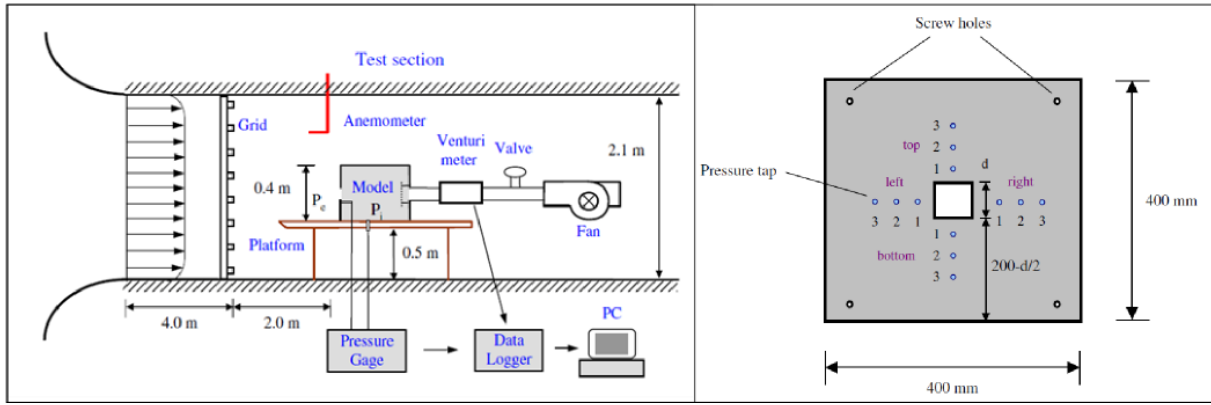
Test section

Grid

Anemometer

Venturi meter

Valve

2.1 m

0.4 m

$P_e$

Model

$P_i$

Platform

0.5 m

Fan

4.0 m

2.0 m

Pressure Gage

Data Logger

PC

Screw holes

Pressure tap

3
2
1

top

left

right

d

3 2 1

1 2 3

1
2
3

bottom

200-d/2

400 mm

400 mm